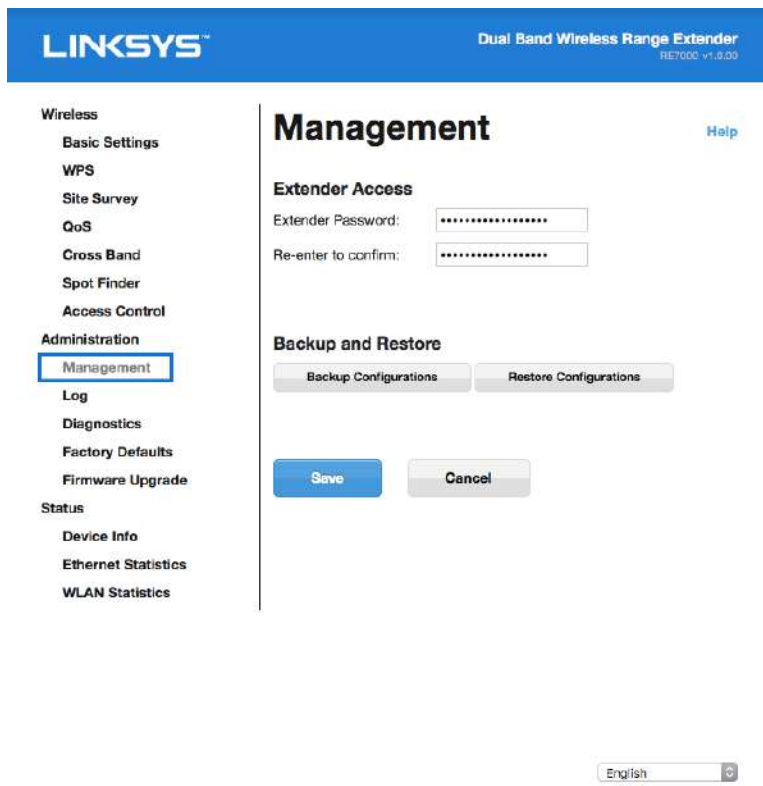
LINKSYS®

Dual Band Wireless Range Extender
RE7000 v1.0.00

Wireless
Basic Settings
WPS
Site Survey
QoS
Cross Band
Spot Finder
Access Control
Administration
Management
Log
Diagnostics
Factory Defaults
Firmware Upgrade
Status
Device Info
Ethernet Statistics
WLAN Statistics

Management

Help

Extender Access

Extender Password: ••••••••••••••••••

Re-enter to confirm: ••••••••••••••••••

Backup and Restore

Backup Configurations
Restore Configurations

Save
Cancel

English